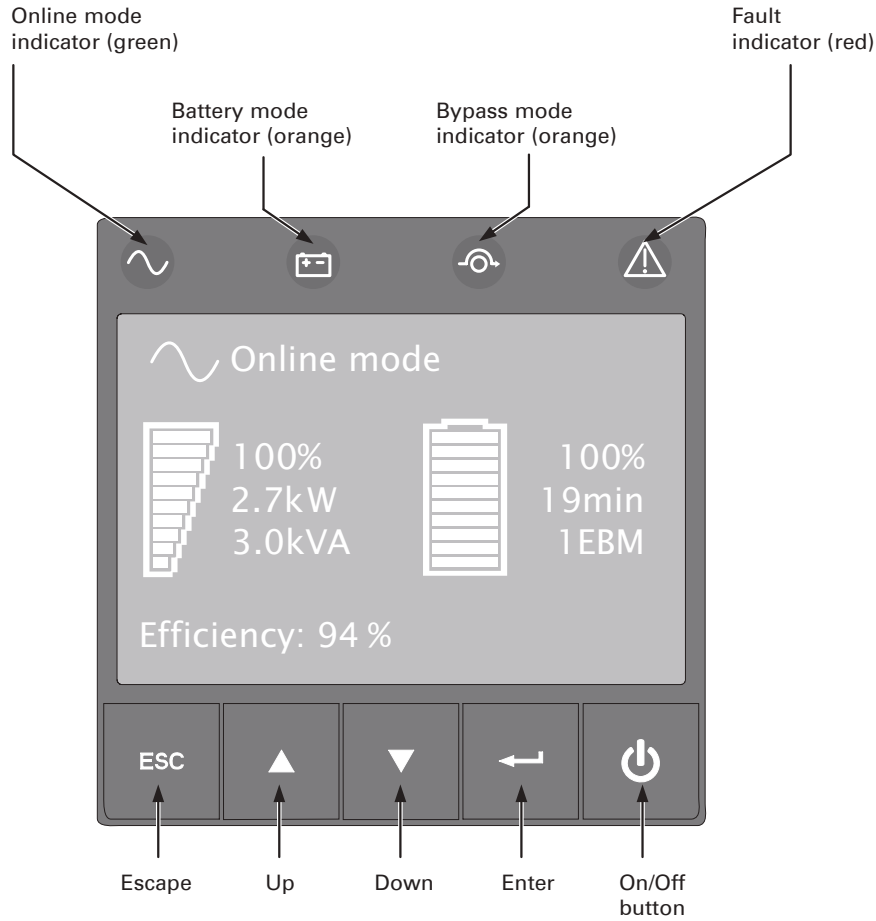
Online mode indicator (green)

Battery mode indicator (orange)

Bypass mode indicator (orange)

Fault indicator (red)

Online mode

100%
2.7kW
3.0kVA

100%
19min
1EBM

Efficiency: 94 %

ESC

Escape

Up

Down

Enter

On/Off button